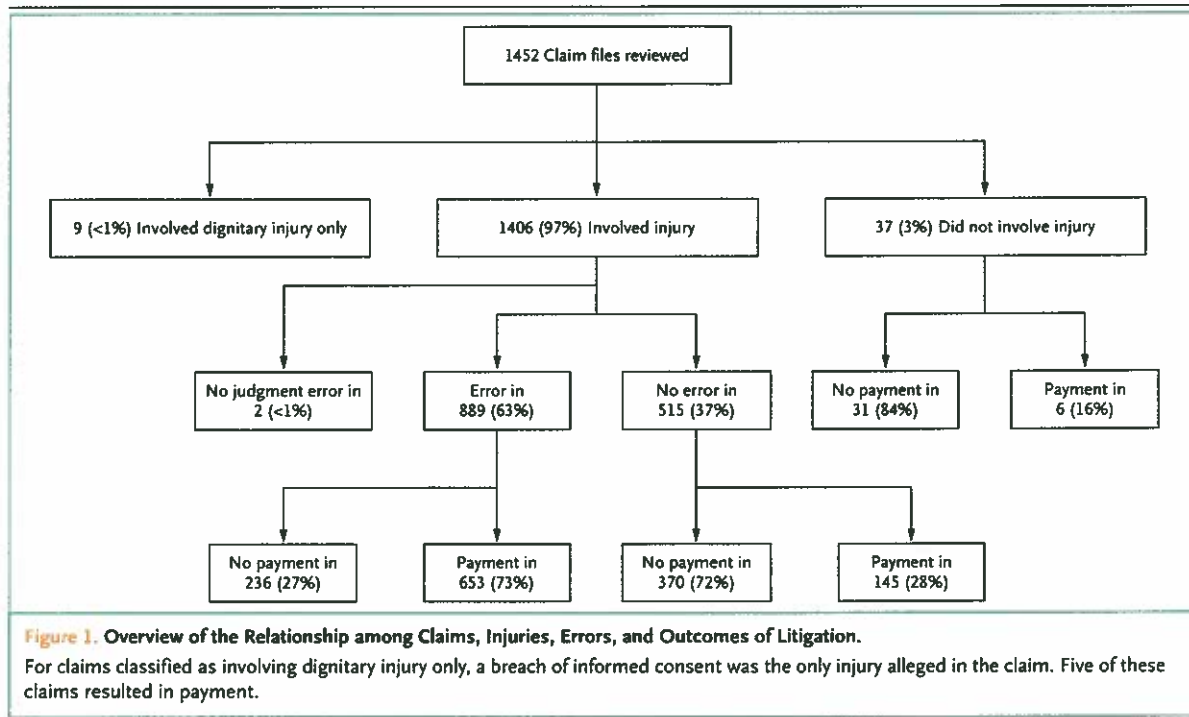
1452 Claim files reviewed

9 (<1%) Involved dignitary injury only

1406 (97%) Involved injury

37 (3%) Did not involve injury

No judgment error in 2 (<1%)

Error in 889 (63%)

No error in 515 (37%)

No payment in 31 (84%)

Payment in 6 (16%)

No payment in 236 (27%)

Payment in 653 (73%)

No payment in 370 (72%)

Payment in 145 (28%)

Figure 1. Overview of the Relationship among Claims, Injuries, Errors, and Outcomes of Litigation.

For claims classified as involving dignitary injury only, a breach of informed consent was the only injury alleged in the claim. Five of these claims resulted in payment.